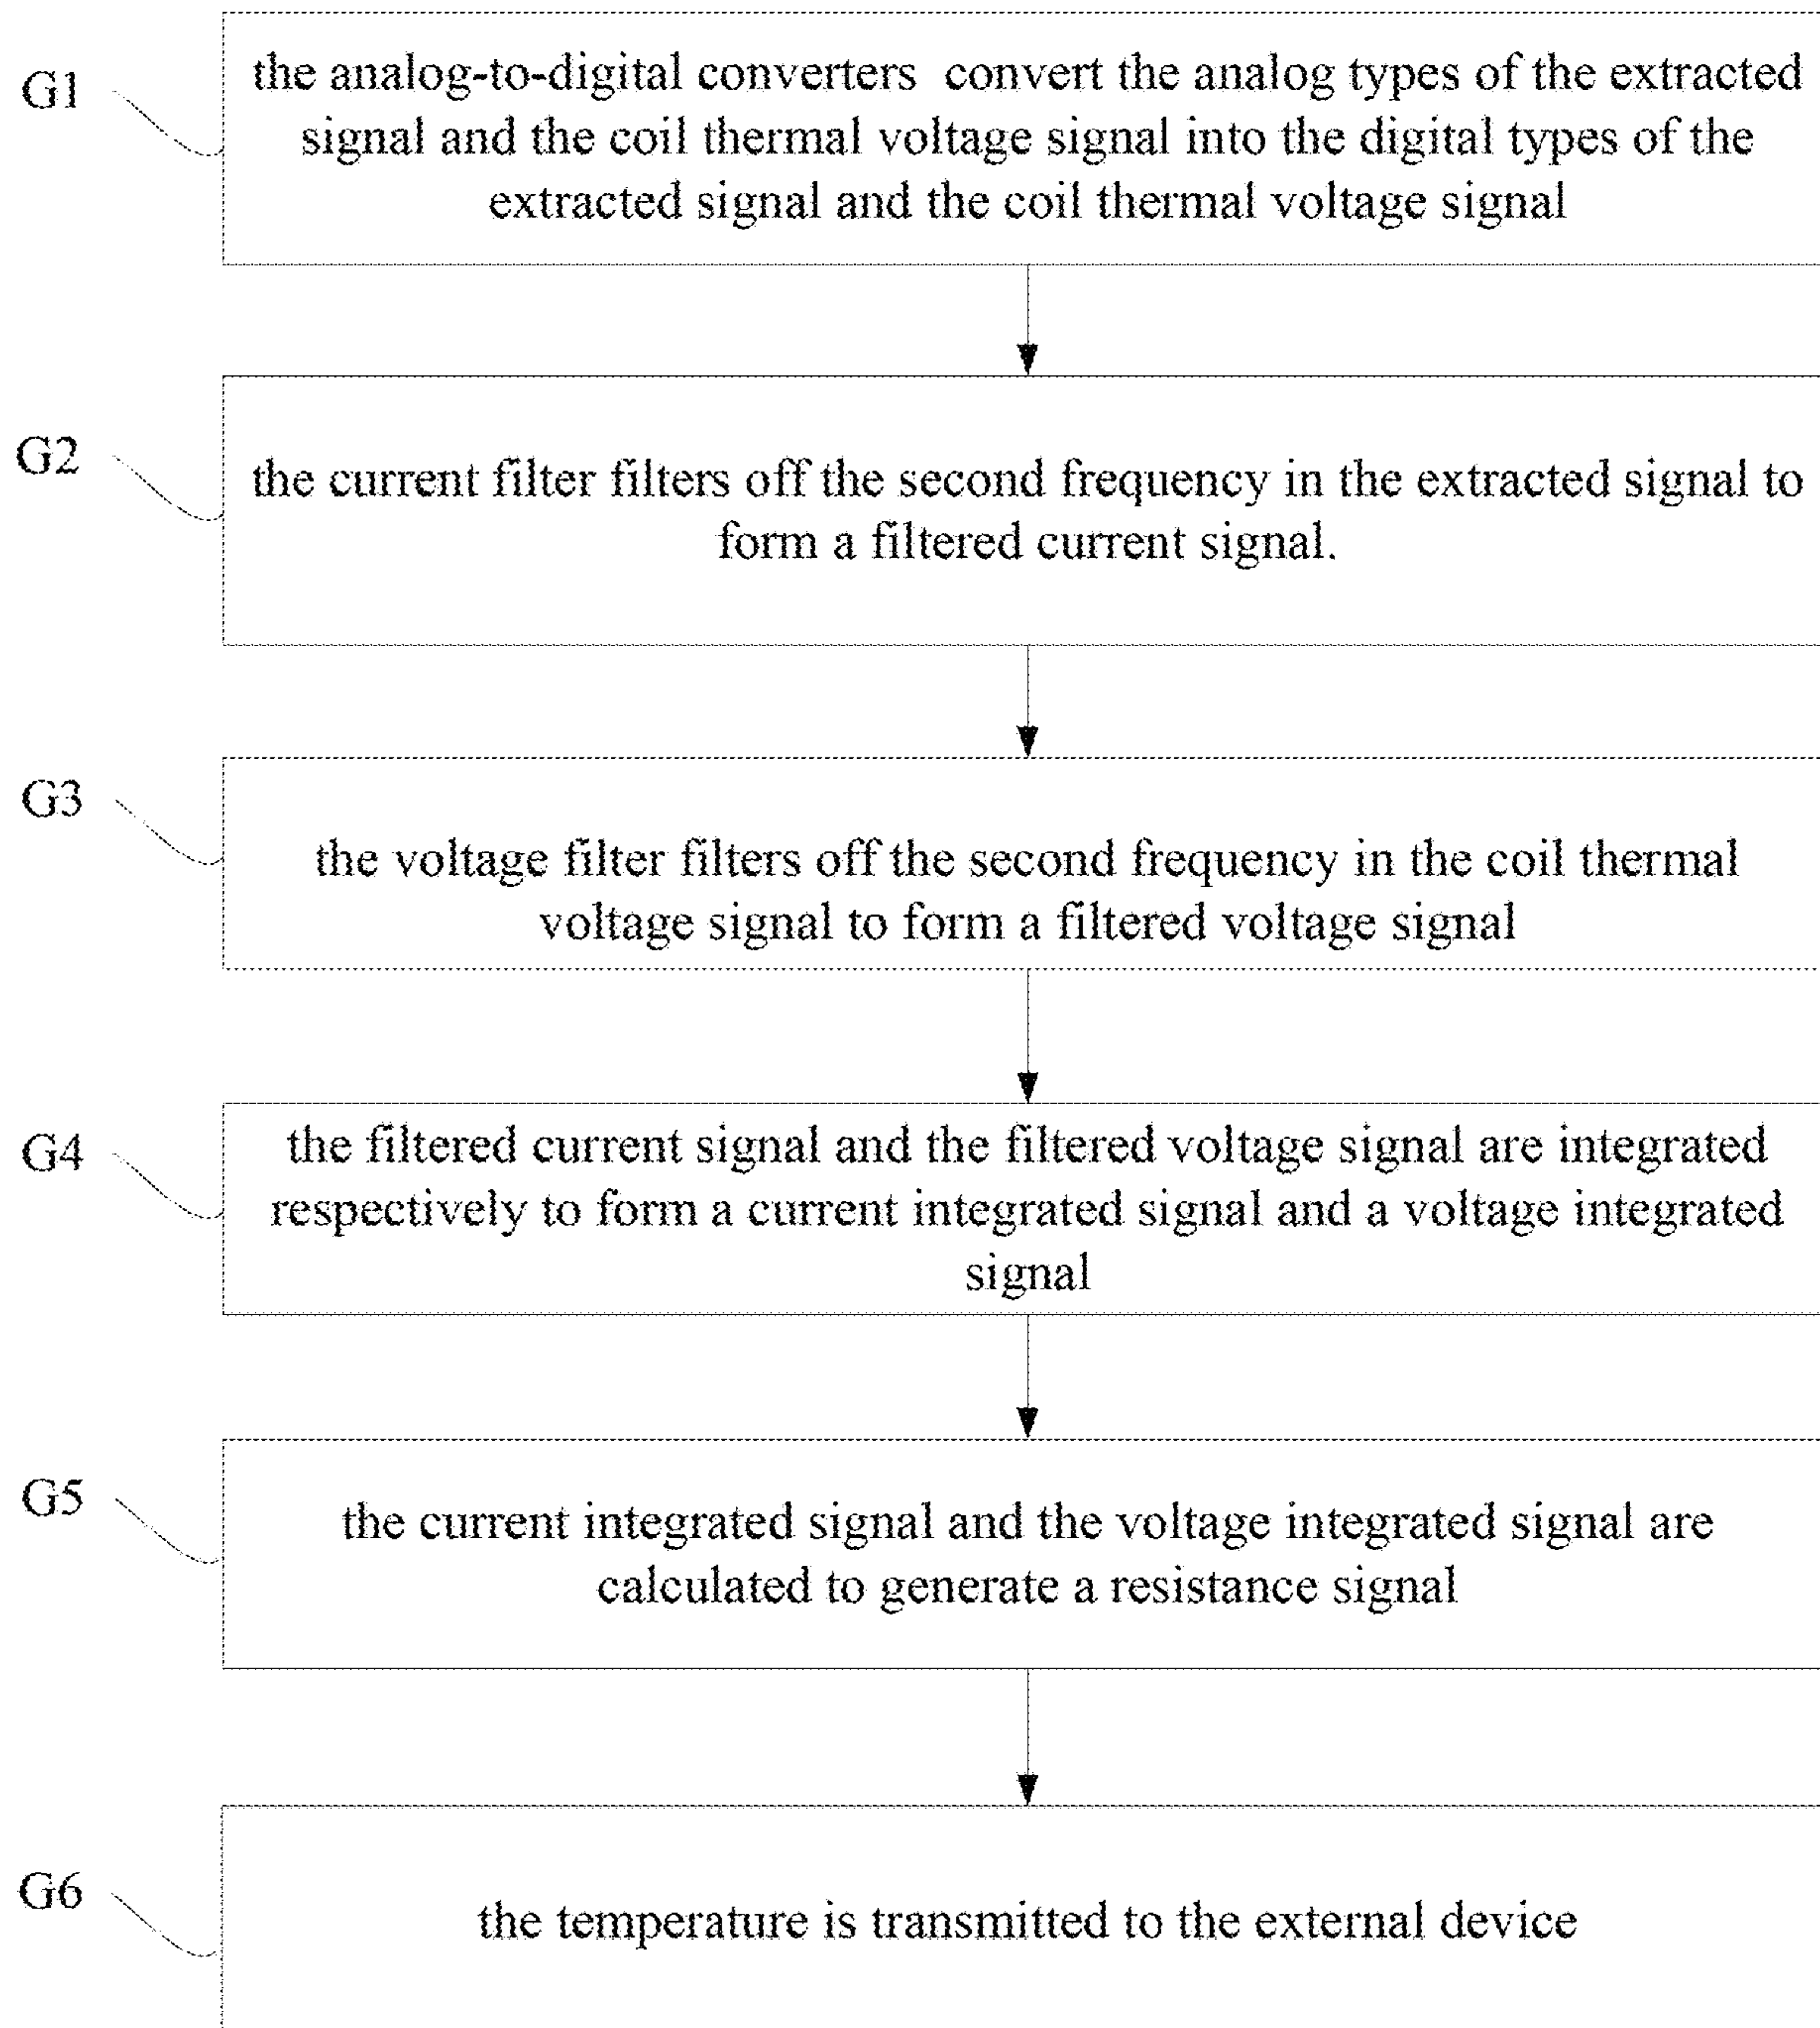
G1

the analog-to-digital converters convert the analog types of the extracted signal and the coil thermal voltage signal into the digital types of the extracted signal and the coil thermal voltage signal

G2

the current filter filters off the second frequency in the extracted signal to form a filtered current signal.

G3

the voltage filter filters off the second frequency in the coil thermal voltage signal to form a filtered voltage signal

G4

the filtered current signal and the filtered voltage signal are integrated respectively to form a current integrated signal and a voltage integrated signal

G5

the current integrated signal and the voltage integrated signal are calculated to generate a resistance signal

G6

the temperature is transmitted to the external device